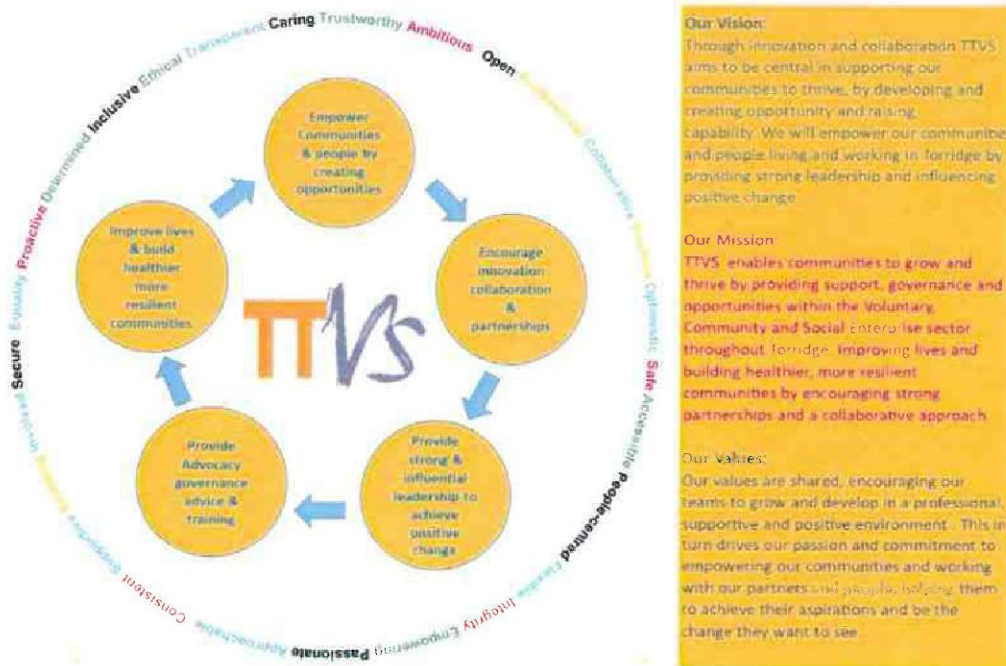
Caring Trustworthy Ambitious Open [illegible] Collaborative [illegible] Optimistic Safe Accessible People-centred Flexible Integrity Empowering Passionate Approachable Consistent Supportive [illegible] Secure Equality Proactive Determined Inclusive Ethical Transparent

Empower Communities & people by creating opportunities

Encourage innovation collaboration & partnerships

Provide strong & influential leadership to achieve positive change

Provide Advocacy governance advice & training

Improve lives & build healthier more resilient communities

TTVS

Our Vision:
Through innovation and collaboration TTVS aims to be central in supporting our communities to thrive, by developing and creating opportunity and raising capability. We will empower our communities and people living and working in Torridge by providing strong leadership and influencing positive change.

Our Mission:
TTVS enables communities to grow and thrive by providing support, governance and opportunities within the Voluntary, Community and Social enterprise sector throughout Torridge. Improving lives and building healthier, more resilient communities by encouraging strong partnerships and a collaborative approach.

Our Values:
Our values are shared, encouraging our teams to grow and develop in a professional, supportive and positive environment. This in turn drives our passion and commitment to empowering our communities and working with our partners and people, helping them to achieve their aspirations and be the change they want to see.